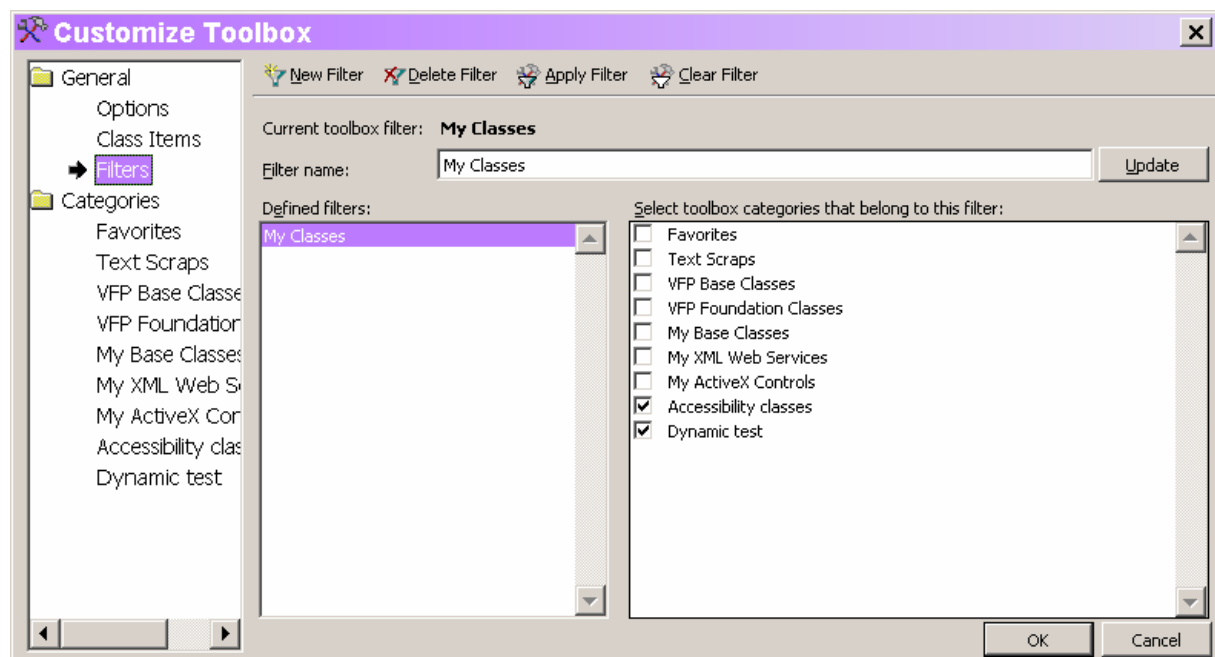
Customize Toolbox

General
Options
Class Items
Filters
Categories
Favorites
Text Scraps
VFP Base Classe
VFP Foundation
My Base Classes
My XML Web S
My ActiveX Cor
Accessibility clas
Dynamic test

New Filter  Delete Filter  Apply Filter  Clear Filter

Current toolbox filter: My Classes

Filter name: My Classes  Update

Defined filters:
My Classes

Select toolbox categories that belong to this filter:
☐ Favorites
☐ Text Scraps
☐ VFP Base Classes
☐ VFP Foundation Classes
☐ My Base Classes
☐ My XML Web Services
☐ My ActiveX Controls
☑ Accessibility classes
☑ Dynamic test

OK  Cancel